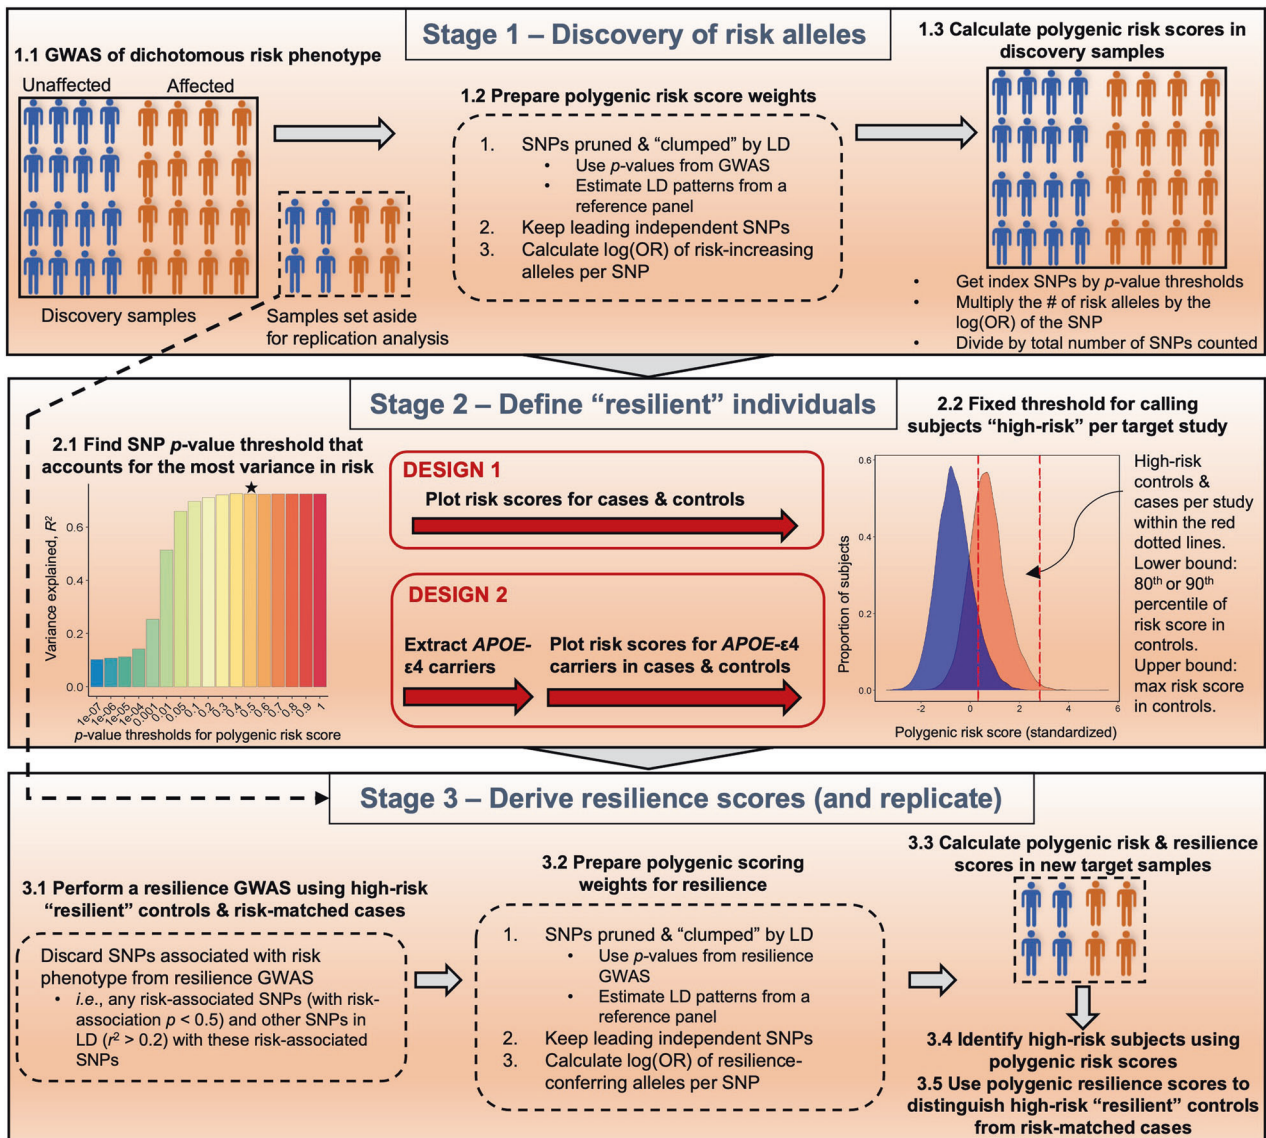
Stage 1 – Discovery of risk alleles

1.1 GWAS of dichotomous risk phenotype

Unaffected Affected

Discovery samples

Samples set aside for replication analysis

1.2 Prepare polygenic risk score weights

1. SNPs pruned & "clumped" by LD
• Use *p*-values from GWAS
• Estimate LD patterns from a reference panel
2. Keep leading independent SNPs
3. Calculate log(OR) of risk-increasing alleles per SNP

1.3 Calculate polygenic risk scores in discovery samples

• Get index SNPs by *p*-value thresholds
• Multiply the # of risk alleles by the log(OR) of the SNP
• Divide by total number of SNPs counted

Stage 2 – Define "resilient" individuals

2.1 Find SNP *p*-value threshold that accounts for the most variance in risk

Variance explained, $R^2$

0.0 0.2 0.4 0.6

1e-07 1e-06 1e-05 1e-04 0.001 0.01 0.05 0.1 0.2 0.3 0.4 0.5 0.6 0.7 0.8 0.9 1

*p*-value thresholds for polygenic risk score

DESIGN 1

Plot risk scores for cases & controls

DESIGN 2

Extract *APOE*-ε4 carriers

Plot risk scores for *APOE*-ε4 carriers in cases & controls

2.2 Fixed threshold for calling subjects "high-risk" per target study

Proportion of subjects

0.0 0.2 0.4 0.6

-2 0 2 4 6

Polygenic risk score (standardized)

High-risk controls & cases per study within the red dotted lines. Lower bound: 80th or 90th percentile of risk score in controls. Upper bound: max risk score in controls.

Stage 3 – Derive resilience scores (and replicate)

3.1 Perform a resilience GWAS using high-risk "resilient" controls & risk-matched cases

Discard SNPs associated with risk phenotype from resilience GWAS
• *i.e.*, any risk-associated SNPs (with risk-association *p* < 0.5) and other SNPs in LD ($r^2$ > 0.2) with these risk-associated SNPs

3.2 Prepare polygenic scoring weights for resilience

1. SNPs pruned & "clumped" by LD
• Use *p*-values from resilience GWAS
• Estimate LD patterns from a reference panel
2. Keep leading independent SNPs
3. Calculate log(OR) of resilience-conferring alleles per SNP

3.3 Calculate polygenic risk & resilience scores in new target samples

3.4 Identify high-risk subjects using polygenic risk scores
3.5 Use polygenic resilience scores to distinguish high-risk "resilient" controls from risk-matched cases